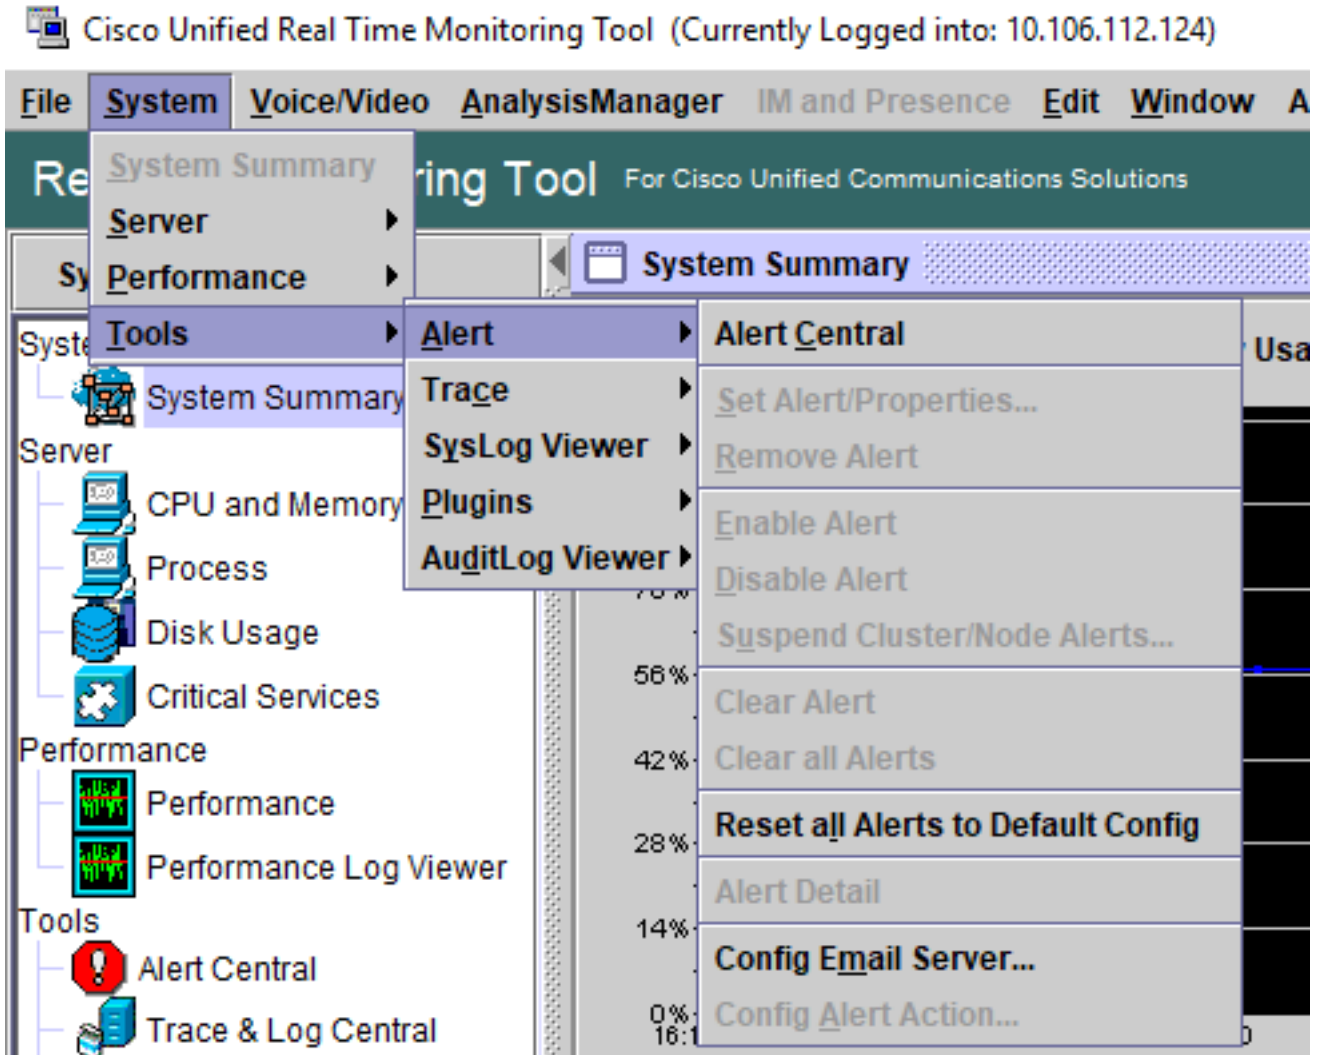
Cisco Unified Real Time Monitoring Tool (Currently Logged into: 10.106.112.124)

File System Voice/Video AnalysisManager IM and Presence Edit Window A

Re ring Tool For Cisco Unified Communications Solutions

System Summary
Server
Performance
Tools

Alert
Trace
SysLog Viewer
Plugins
AuditLog Viewer

Alert Central
Set Alert/Properties...
Remove Alert
Enable Alert
Disable Alert
Suspend Cluster/Node Alerts...
Clear Alert
Clear all Alerts
Reset all Alerts to Default Config
Alert Detail
Config Email Server...
Config Alert Action...

Sy
System Summary
Usa

Syste
System Summary
Server
CPU and Memory
Process
Disk Usage
Critical Services
Performance
Performance
Performance Log Viewer
Tools
Alert Central
Trace & Log Central

56%
42%
28%
14%
0%
16:1